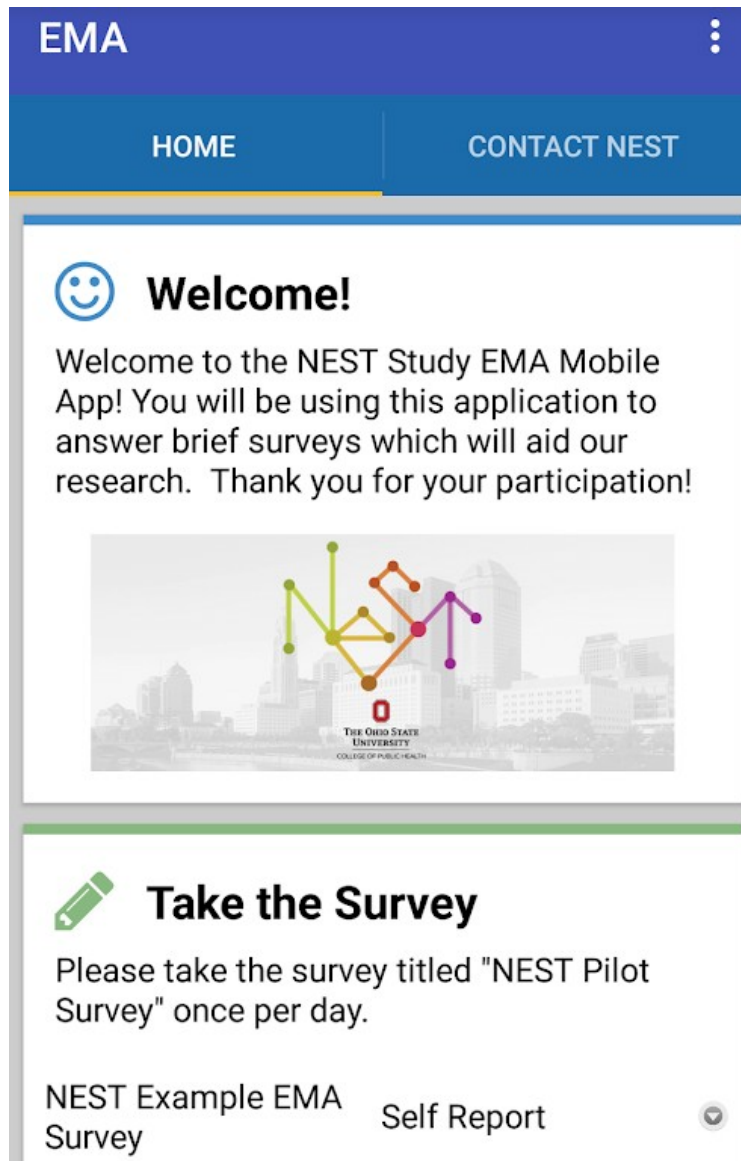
EMA

HOME

CONTACT NEST

Welcome!

Welcome to the NEST Study EMA Mobile App! You will be using this application to answer brief surveys which will aid our research. Thank you for your participation!

NEST

THE OHIO STATE UNIVERSITY
COLLEGE OF PUBLIC HEALTH

Take the Survey

Please take the survey titled "NEST Pilot Survey" once per day.

NEST Example EMA Survey

Self Report